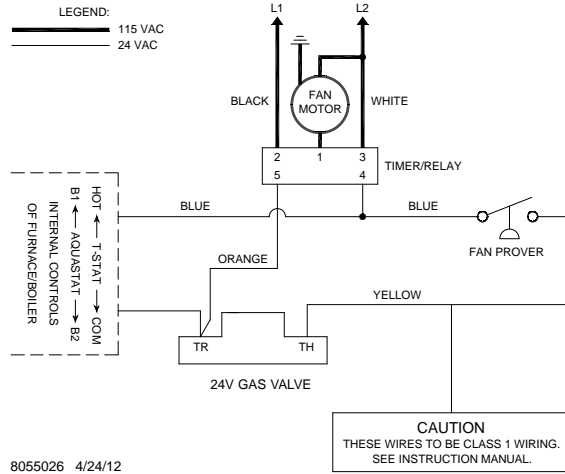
LEGEND:
115 VAC
24 VAC

L1
L2

FAN MOTOR

BLACK
WHITE

2
1
3
5
4

TIMER/RELAY

HOT ← T-STAT → COM
B1 ← AQUASTAT → B2
INTERNAL CONTROLS
OF FURNACE/BOILER

BLUE
BLUE

FAN PROVER

ORANGE

YELLOW

TR
TH

24V GAS VALVE

CAUTION
THESE WIRES TO BE CLASS 1 WIRING.
SEE INSTRUCTION MANUAL.

8055026 4/24/12